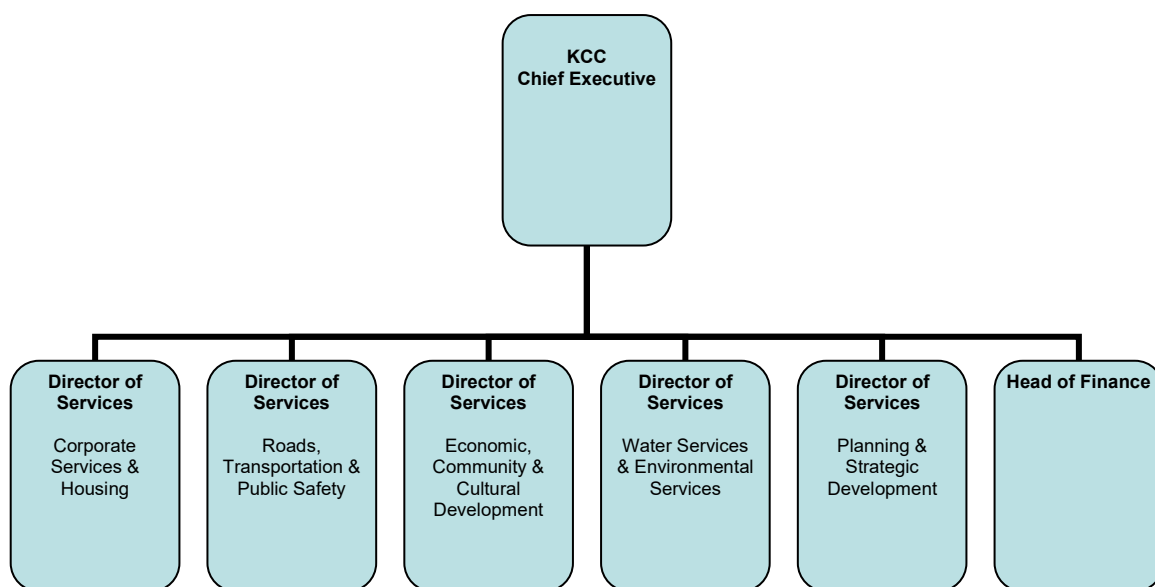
KCC
Chief Executive

Director of Services

Corporate Services & Housing

Director of Services

Roads, Transportation & Public Safety

Director of Services

Economic, Community & Cultural Development

Director of Services

Water Services & Environmental Services

Director of Services

Planning & Strategic Development

Head of Finance